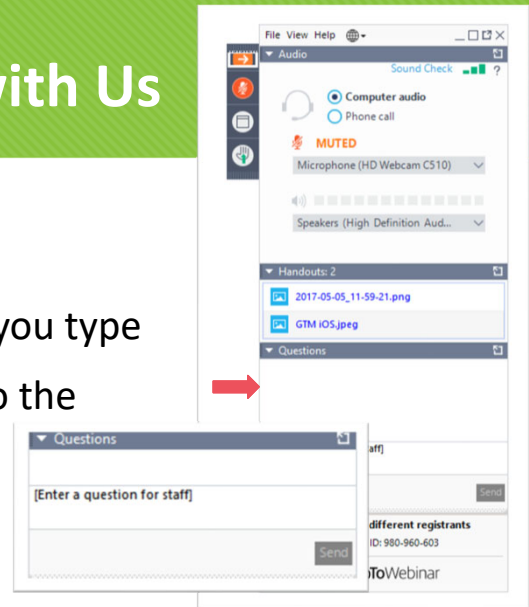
vith Us

you type

o the

File View Help

Audio

Sound Check ?

Computer audio

Phone call

MUTED

Microphone (HD Webcam C510)

Speakers (High Definition Aud...

Handouts: 2

2017-05-05_11-59-21.png

GTM iOS.jpeg

Questions

Questions

[Enter a question for staff]

Send

aff]

Send

different registrants

ID: 980-960-603

oToWebinar